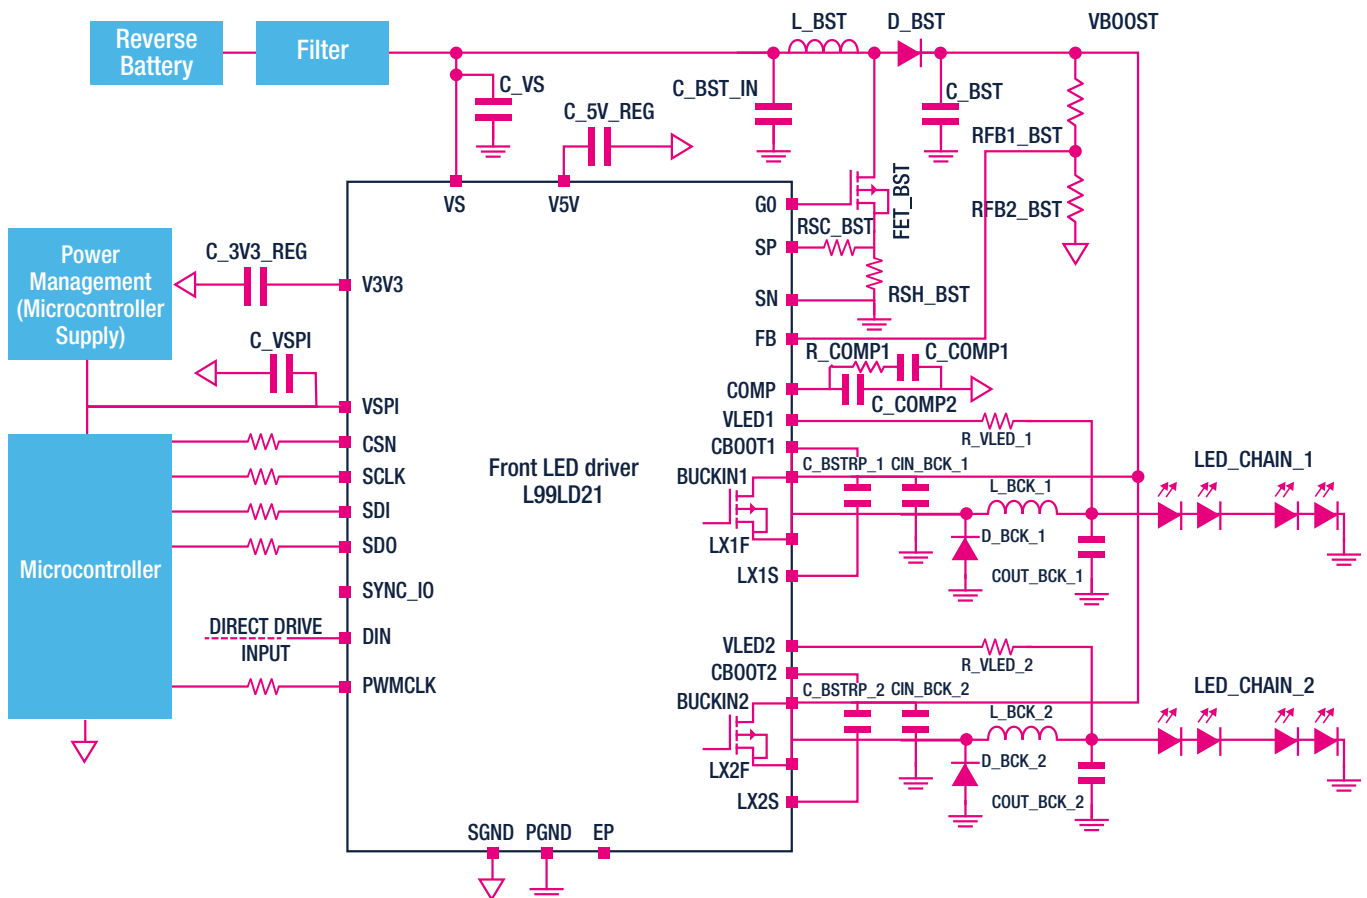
Reverse Battery

Filter

L_BST

D_BST

VBOOST

C_VS

C_BST_IN

C_BST

C_5V_REG

RFB1_BST

VS

V5V

G0

FET_BST

RFB2_BST

RSC_BST

SP

Power Management (Microcontroller Supply)

C_3V3_REG

V3V3

SN

RSH_BST

FB

C_VSPI

R_COMP1

C_COMP1

COMP

C_COMP2

VSPI

VLED1

R_VLED_1

CSN

CBOOT1

Front LED driver L99LD21

C_BSTRP_1

CIN_BCK_1

LED_CHAIN_1

SCLK

BUCKIN1

L_BCK_1

SDI

D_BCK_1

LX1F

SDO

Microcontroller

LX1S

COUT_BCK_1

SYNC_IO

DIRECT DRIVE INPUT

DIN

VLED2

R_VLED_2

PWMCLK

CBOOT2

C_BSTRP_2

CIN_BCK_2

LED_CHAIN_2

BUCKIN2

L_BCK_2

D_BCK_2

LX2F

LX2S

COUT_BCK_2

SGND

PGND

EP